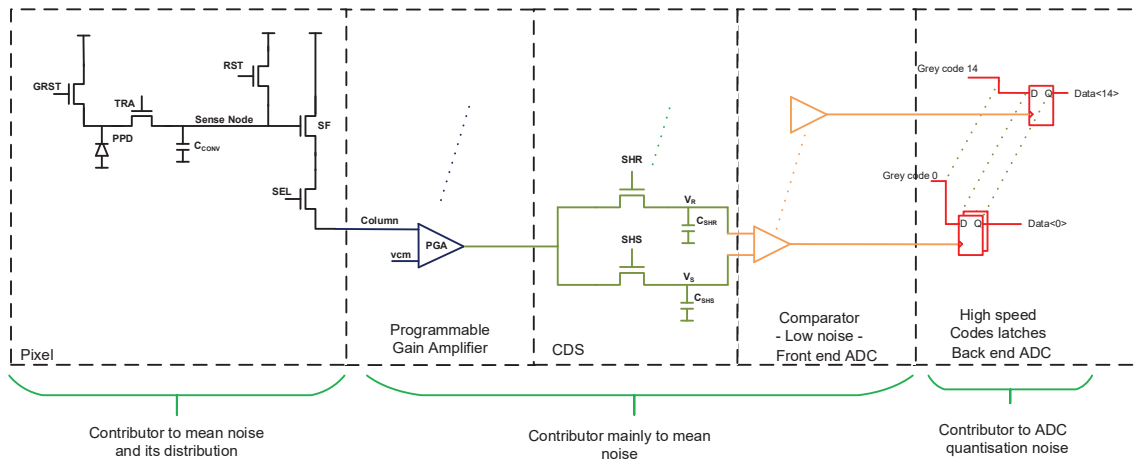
GRST
TRA
RST
Sense Node
SF
PPD
$C_{CONV}$
SEL
Column
Pixel

PGA
vcm
Programmable Gain Amplifier

SHR
$V_R$
$C_{SHR}$
SHS
$V_S$
$C_{SHS}$
CDS

Comparator
- Low noise -
Front end ADC

Grey code 14
D Q
Data<14>
Grey code 0
D Q
Data<0>
High speed
Codes latches
Back end ADC

Contributor to mean noise and its distribution

Contributor mainly to mean noise

Contributor to ADC quantisation noise